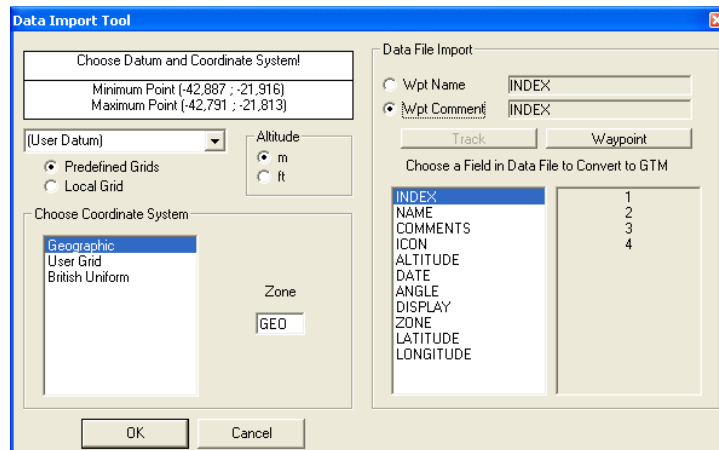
Data Import Tool

Choose Datum and Coordinate System!

Minimum Point (-42,887 ; -21,916)
Maximum Point (-42,791 ; -21,813)

(User Datum)

Predefined Grids
Local Grid

Altitude
m
ft

Choose Coordinate System

Geographic
User Grid
British Uniform

Zone
GEO

Data File Import

Wpt Name INDEX
Wpt Comment INDEX

Track
Waypoint

Choose a Field in Data File to Convert to GTM

INDEX
NAME
COMMENTS
ICON
ALTITUDE
DATE
ANGLE
DISPLAY
ZONE
LATITUDE
LONGITUDE

1
2
3
4

OK
Cancel